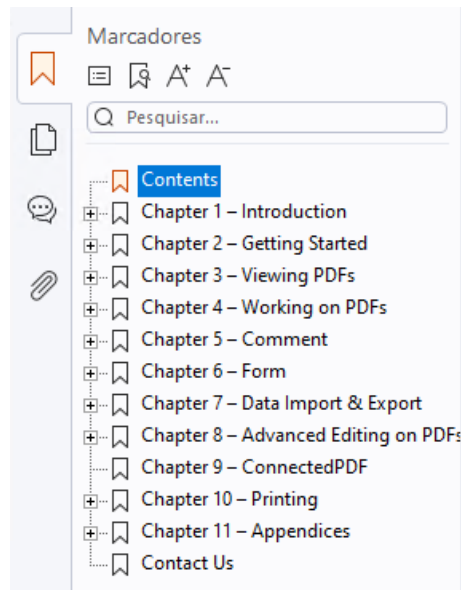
Marcadores

Pesquisar...

Contents
Chapter 1 – Introduction
Chapter 2 – Getting Started
Chapter 3 – Viewing PDFs
Chapter 4 – Working on PDFs
Chapter 5 – Comment
Chapter 6 – Form
Chapter 7 – Data Import & Export
Chapter 8 – Advanced Editing on PDFs
Chapter 9 – ConnectedPDF
Chapter 10 – Printing
Chapter 11 – Appendices
Contact Us